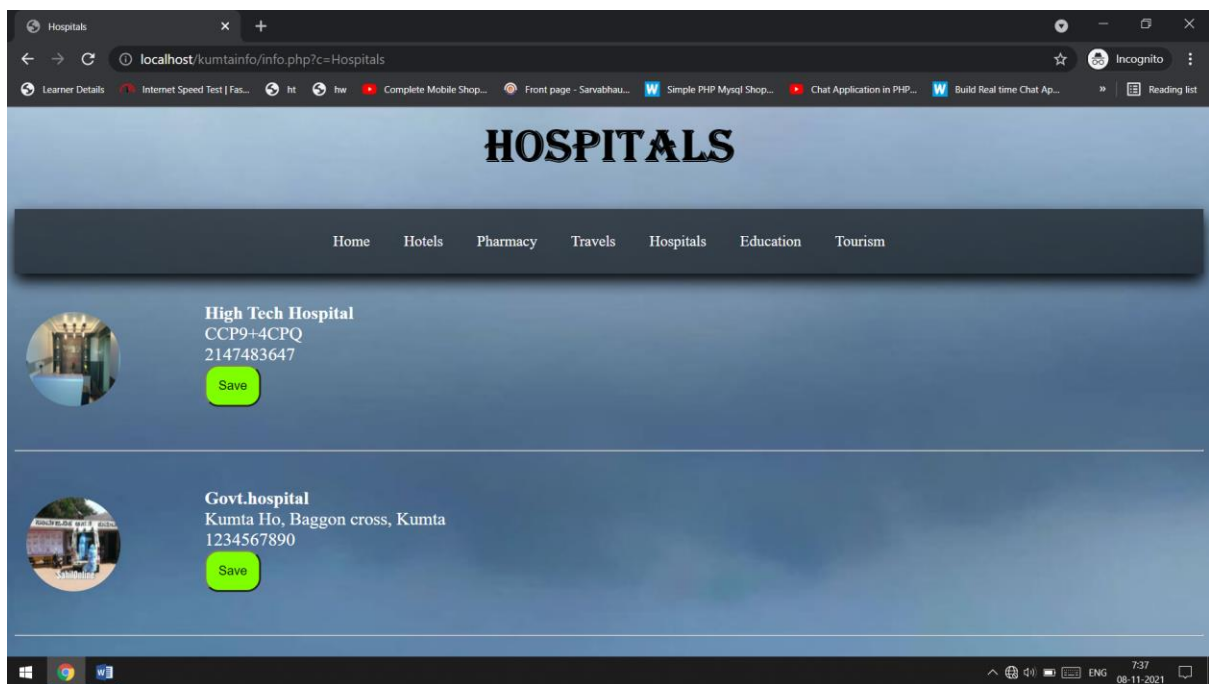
Hospitals

localhost/kumtainfo/info.php?c=Hospitals

Incognito

Learner Details | Internet Speed Test | Fas... | ht | hw | Complete Mobile Shop... | Front page - Sarvabhau... | Simple PHP Mysql Shop... | Chat Application in PHP... | Build Real time Chat Ap... | » | Reading list

HOSPITALS

Home Hotels Pharmacy Travels Hospitals Education Tourism

High Tech Hospital
CCP9+4CPQ
2147483647
Save

Govt.hospital
Kumta Ho, Baggon cross, Kumta
1234567890
Save

ENG 7:37 08-11-2021